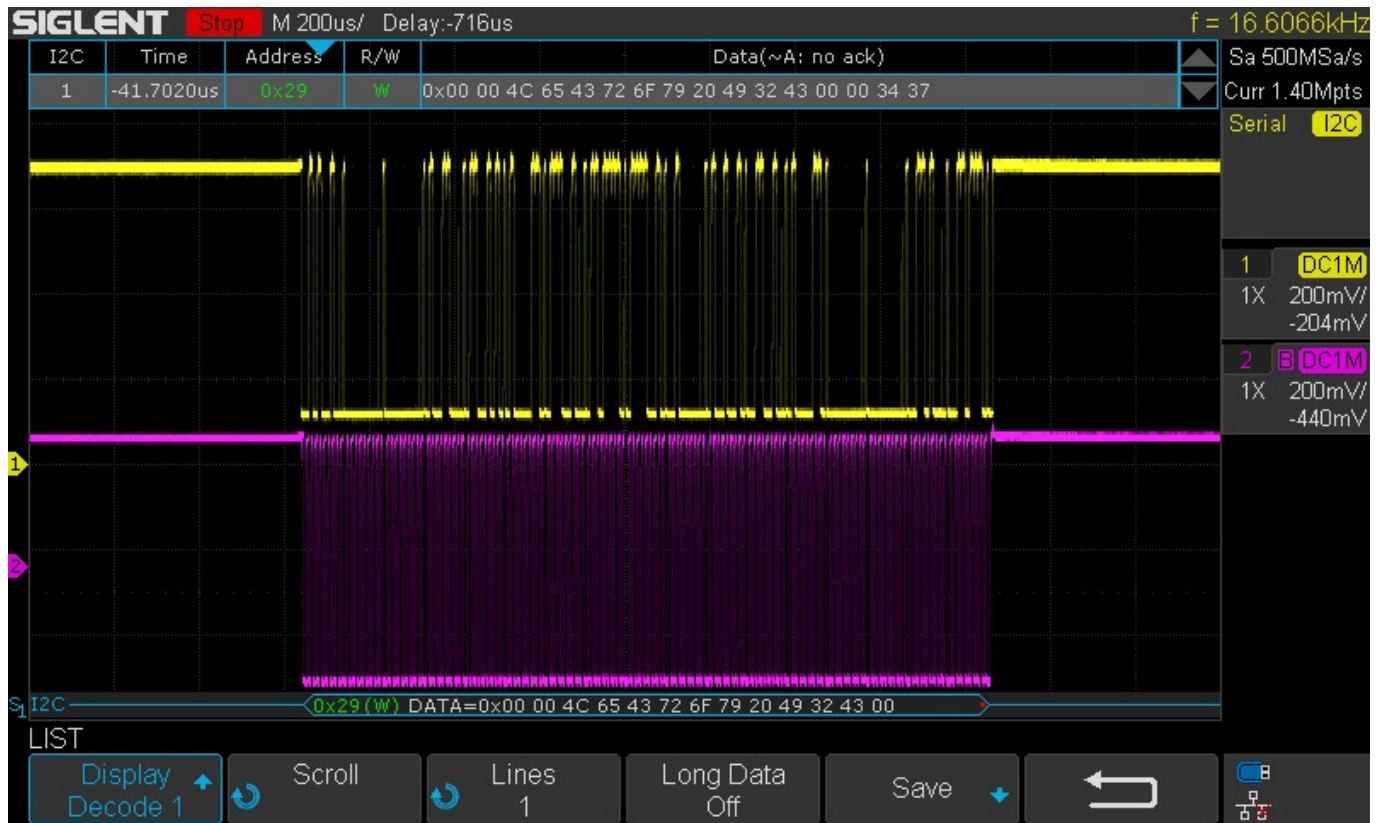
SIGLENT Stop M 200us/ Delay:-716us f = 16.6066kHz

| I2C | Time | Address | R/W | Data(~A: no ack) |
|---|---|---|---|---|
| 1 | -41.7020us | 0x29 | W | 0x00 00 4C 65 43 72 6F 79 20 49 32 43 00 00 34 37 |

Sa 500MSa/s
Curr 1.40Mpts
Serial I2C

1 DC1M
1X 200mV/
-204mV

2 B DC1M
1X 200mV/
-440mV

1
2

S1 I2C
0x29(W) DATA=0x00 00 4C 65 43 72 6F 79 20 49 32 43 00

LIST
Display Decode 1
Scroll
Lines 1
Long Data Off
Save